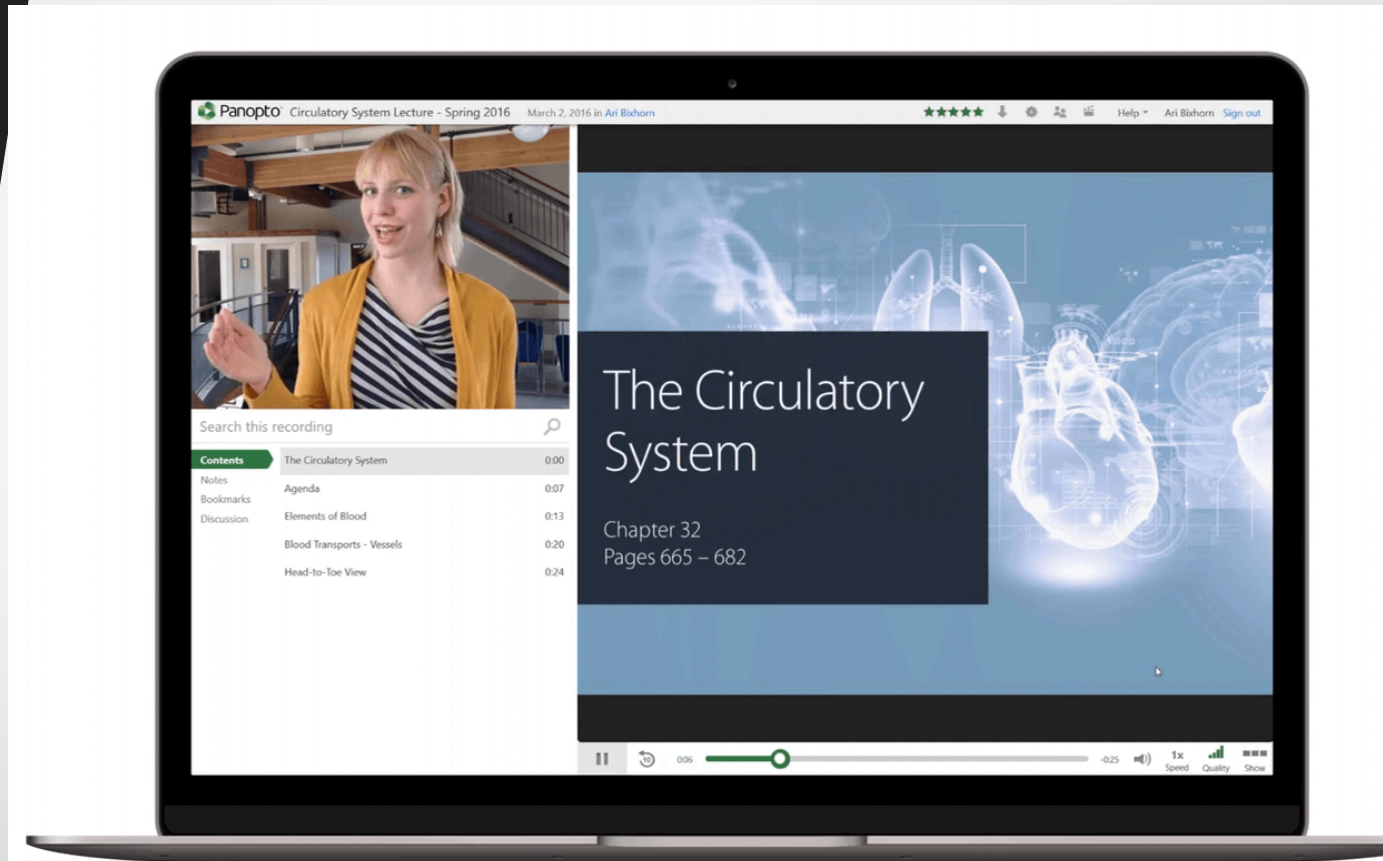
Panopto Circulatory System Lecture - Spring 2016 March 2, 2016 in Ari Bixhorn

Help Ari Bixhorn Sign out

Search this recording

Contents
Notes
Bookmarks
Discussion

| | |
|---|---|
| The Circulatory System | 0:00 |
| Agenda | 0:07 |
| Elements of Blood | 0:13 |
| Blood Transports - Vessels | 0:20 |
| Head-to-Toe View | 0:24 |

The Circulatory System

Chapter 32
Pages 665 – 682

10 0:06 -0:25 1x Speed Quality Show